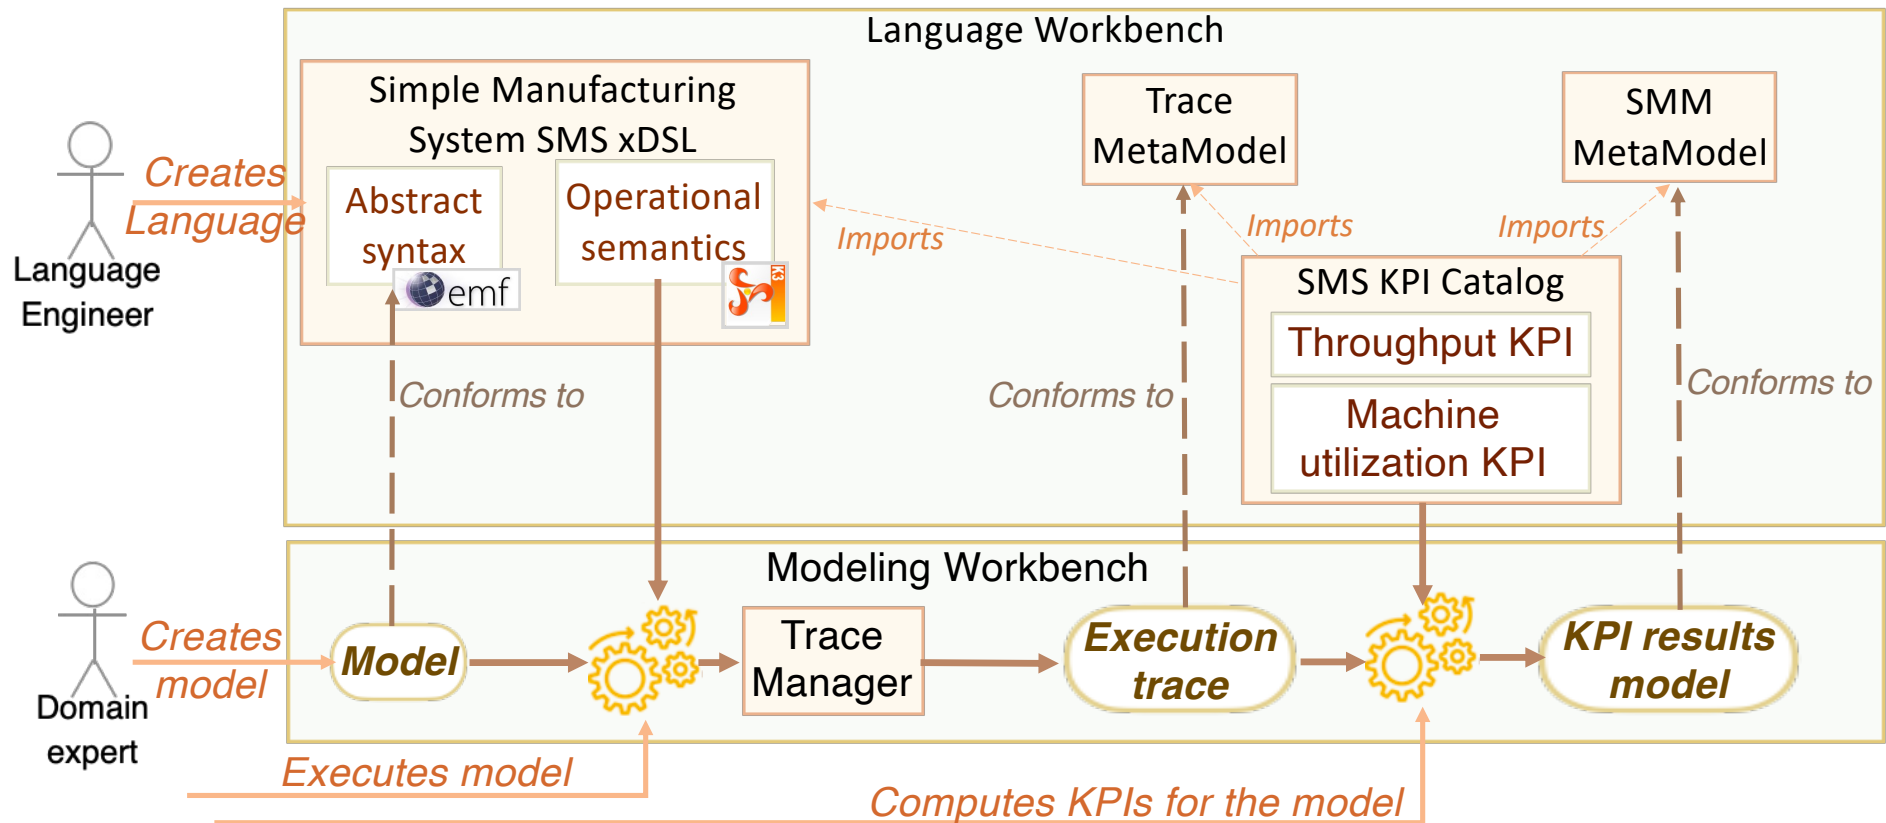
Language Workbench

Simple Manufacturing System SMS xDSL

Abstract syntax

emf

Operational semantics

Trace MetaModel

SMM MetaModel

Creates Language

Language Engineer

Imports

Imports

Imports

SMS KPI Catalog

Throughput KPI

Machine utilization KPI

Conforms to

Conforms to

Conforms to

Modeling Workbench

Creates model

Domain expert

Model

Trace Manager

Execution trace

KPI results model

Executes model

Computes KPIs for the model